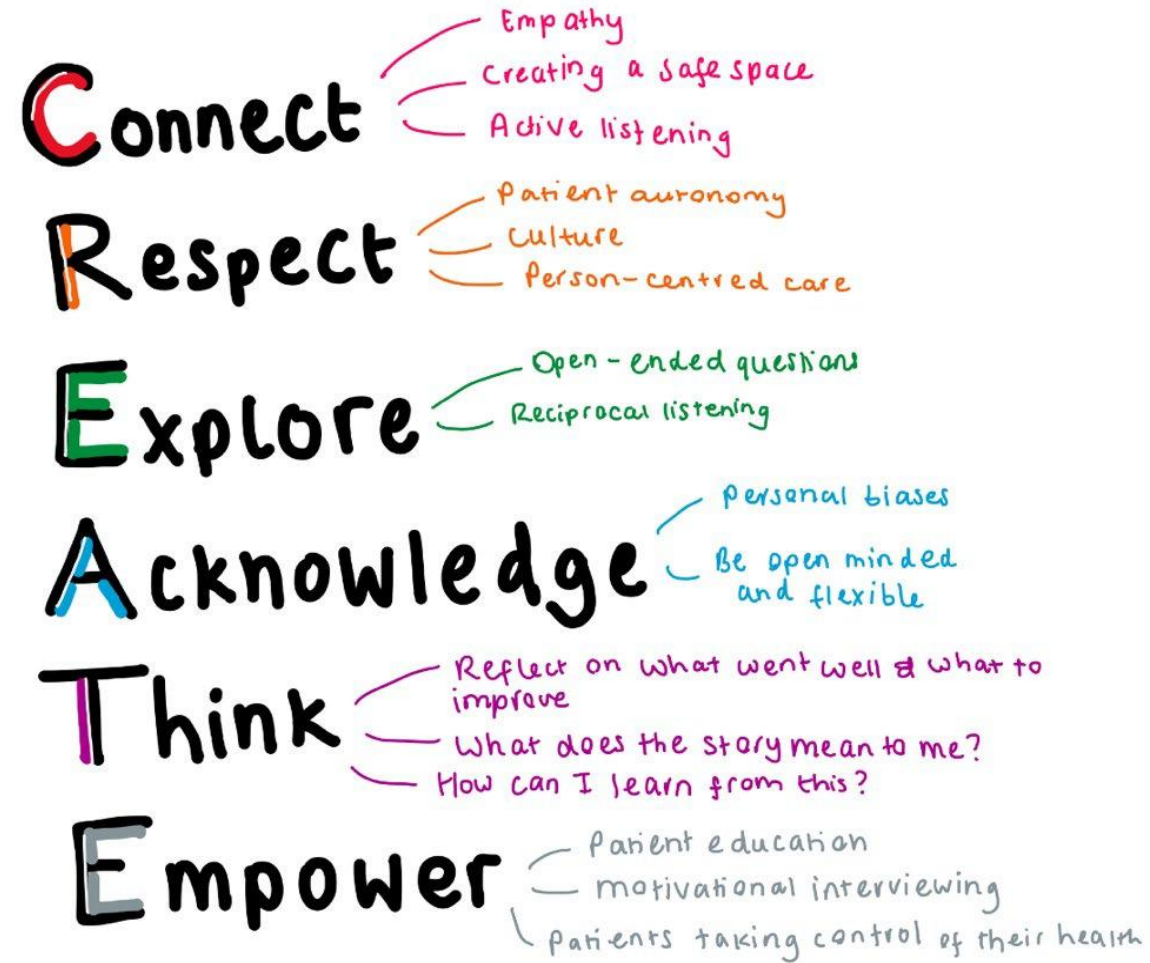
Connect
Empathy
Creating a safe space
Active listening

Respect
Patient auronomy
Culture
Person-centred care

Explore
Open-ended questions
Reciprocal listening

Acknowledge
Personal biases
Be open minded and flexible

Think
Reflect on what went well & what to improve
What does the story mean to me?
How can I learn from this?

Empower
Patient education
motivational interviewing
Patients taking control of their health